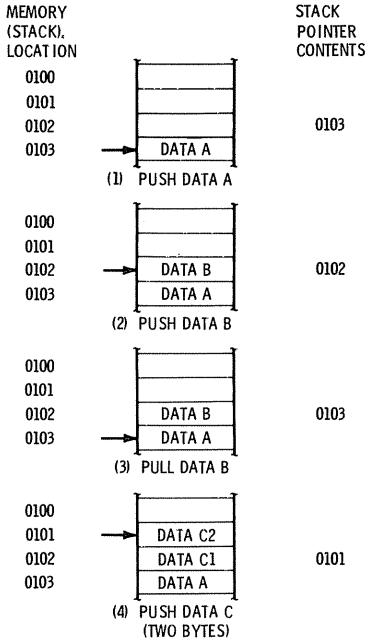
MEMORY (STACK). LOCATION

STACK POINTER CONTENTS

0100
0101
0102
0103

DATA A

0103

(1) PUSH DATA A

0100
0101
0102
0103

DATA B
DATA A

0102

(2) PUSH DATA B

0100
0101
0102
0103

DATA B
DATA A

0103

(3) PULL DATA B

0100
0101
0102
0103

DATA C2
DATA C1
DATA A

0101

(4) PUSH DATA C (TWO BYTES)